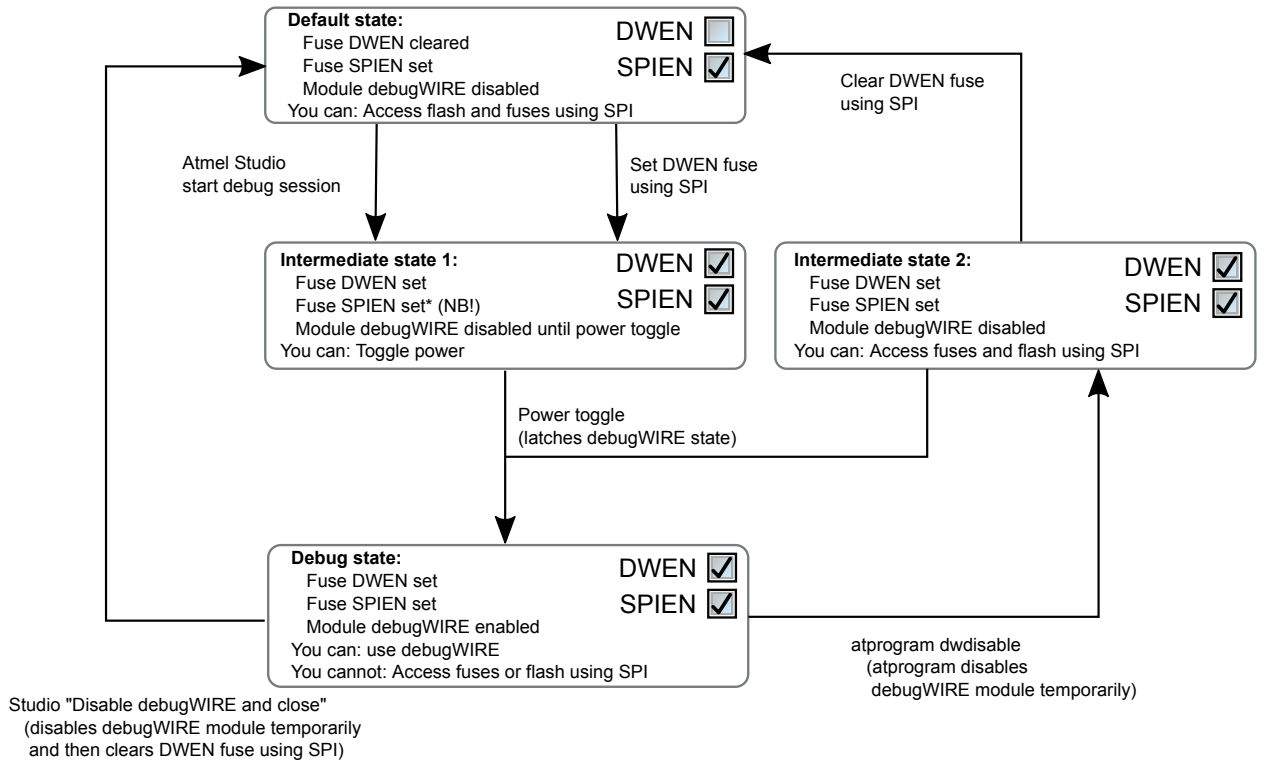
**Default state:**
Fuse DWEN cleared
Fuse SPIEN set
Module debugWIRE disabled
You can: Access flash and fuses using SPI

DWEN
SPIEN

Clear DWEN fuse using SPI

Atmel Studio start debug session

Set DWEN fuse using SPI

**Intermediate state 1:**
Fuse DWEN set
Fuse SPIEN set* (NB!)
Module debugWIRE disabled until power toggle
You can: Toggle power

DWEN
SPIEN

**Intermediate state 2:**
Fuse DWEN set
Fuse SPIEN set
Module debugWIRE disabled
You can: Access fuses and flash using SPI

DWEN
SPIEN

Power toggle
(latches debugWIRE state)

**Debug state:**
Fuse DWEN set
Fuse SPIEN set
Module debugWIRE enabled
You can: use debugWIRE
You cannot: Access fuses or flash using SPI

DWEN
SPIEN

atprogram dwdisable
(atprogram disables debugWIRE module temporarily)

Studio "Disable debugWIRE and close"
(disables debugWIRE module temporarily and then clears DWEN fuse using SPI)